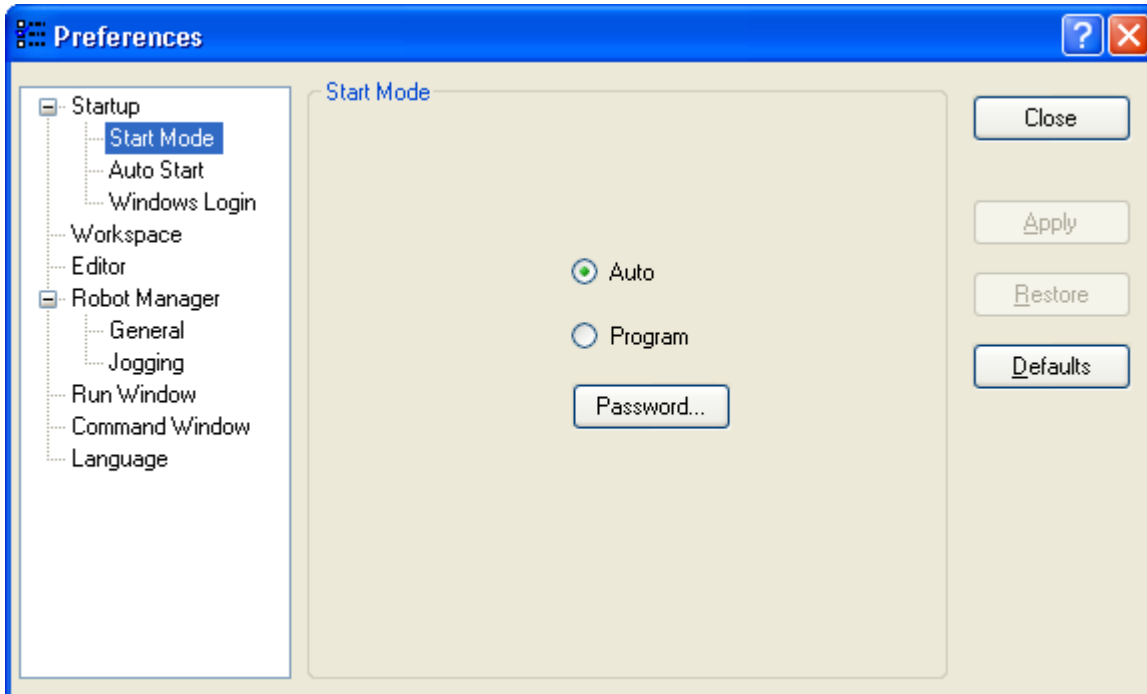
Preferences

Startup
Start Mode
Auto Start
Windows Login
Workspace
Editor
Robot Manager
General
Jogging
Run Window
Command Window
Language

Start Mode

Auto

Program

Password...

Close

Apply

Restore

Defaults